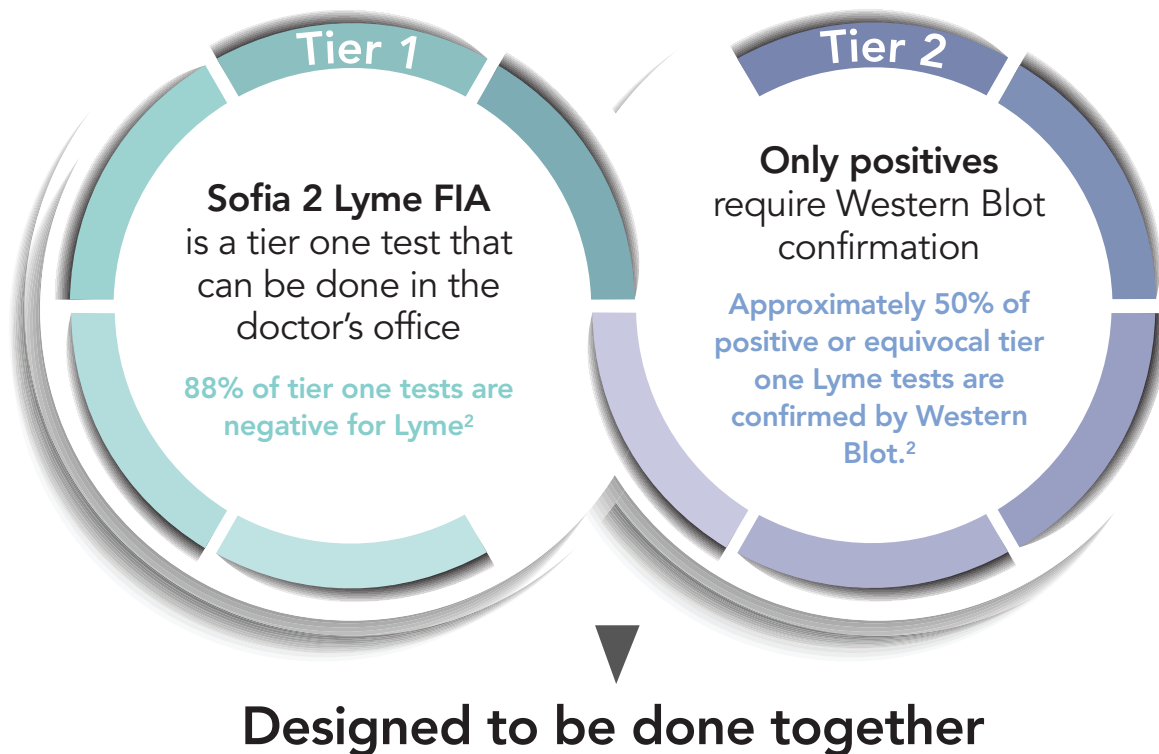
Tier 1

**Sofia 2 Lyme FIA** is a tier one test that can be done in the doctor's office

88% of tier one tests are negative for Lyme$^2$

Tier 2

**Only positives** require Western Blot confirmation

Approximately 50% of positive or equivocal tier one Lyme tests are confirmed by Western Blot.$^2$

Designed to be done together